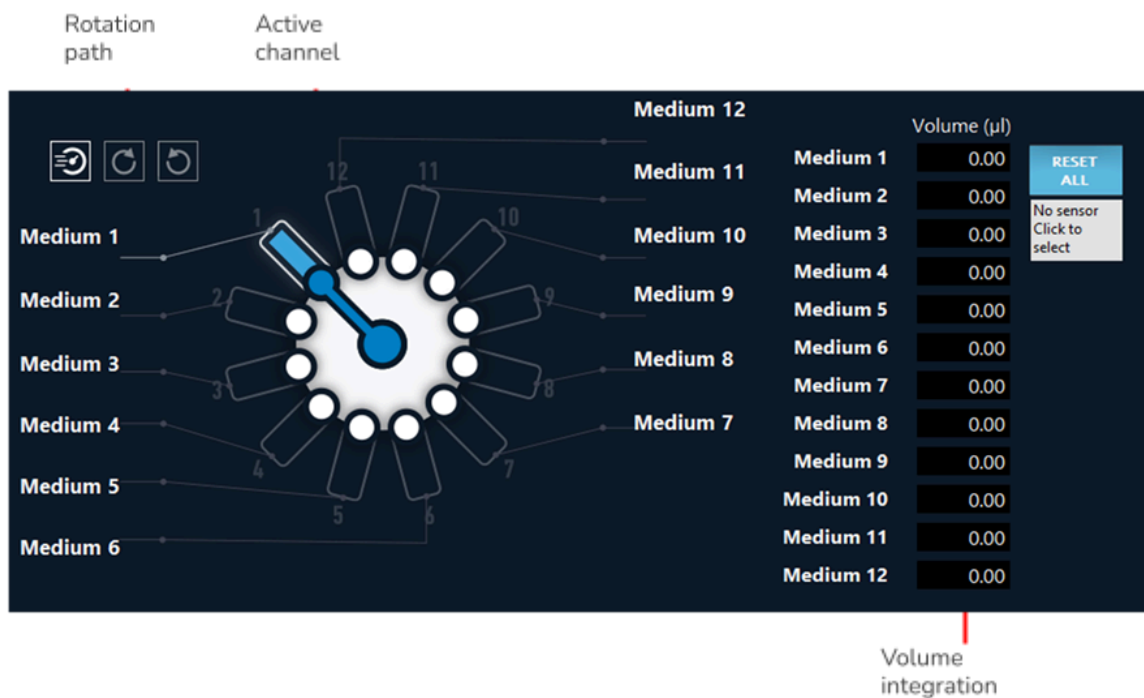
Rotation path

Active channel

Medium 12
Medium 11
Medium 10
Medium 9
Medium 8
Medium 7

Medium 1
Medium 2
Medium 3
Medium 4
Medium 5
Medium 6

12 11 10 9 8 7 6 5 4 3 2 1

| | Volume (µl) |
|---|---|
| Medium 1 | 0.00 |
| Medium 2 | 0.00 |
| Medium 3 | 0.00 |
| Medium 4 | 0.00 |
| Medium 5 | 0.00 |
| Medium 6 | 0.00 |
| Medium 7 | 0.00 |
| Medium 8 | 0.00 |
| Medium 9 | 0.00 |
| Medium 10 | 0.00 |
| Medium 11 | 0.00 |
| Medium 12 | 0.00 |

RESET ALL

No sensor Click to select

Volume integration